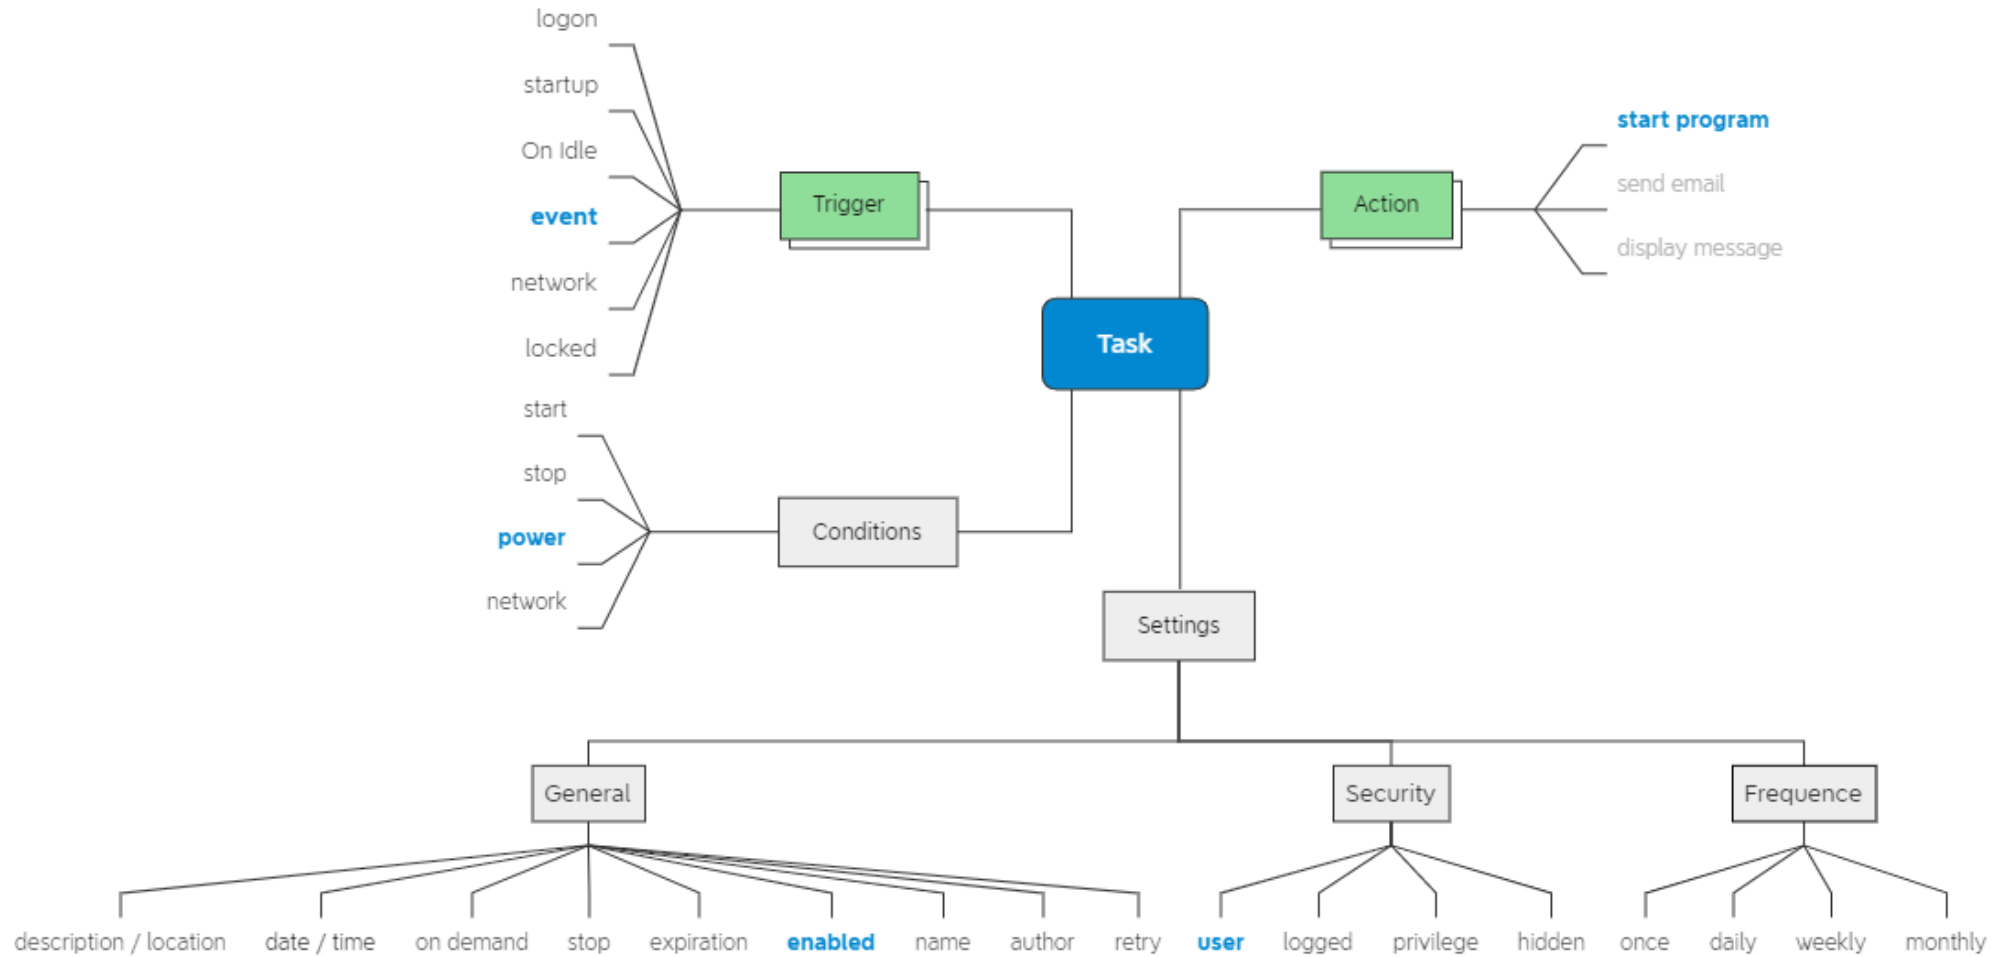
logon
startup
On Idle
event
network
locked

Trigger

Task

Action

start program
send email
display message

start
stop
power
network

Conditions

Settings

General

Security

Frequence

description / location
date / time
on demand
stop
expiration
enabled
name
author
retry
user
logged
privilege
hidden
once
daily
weekly
monthly